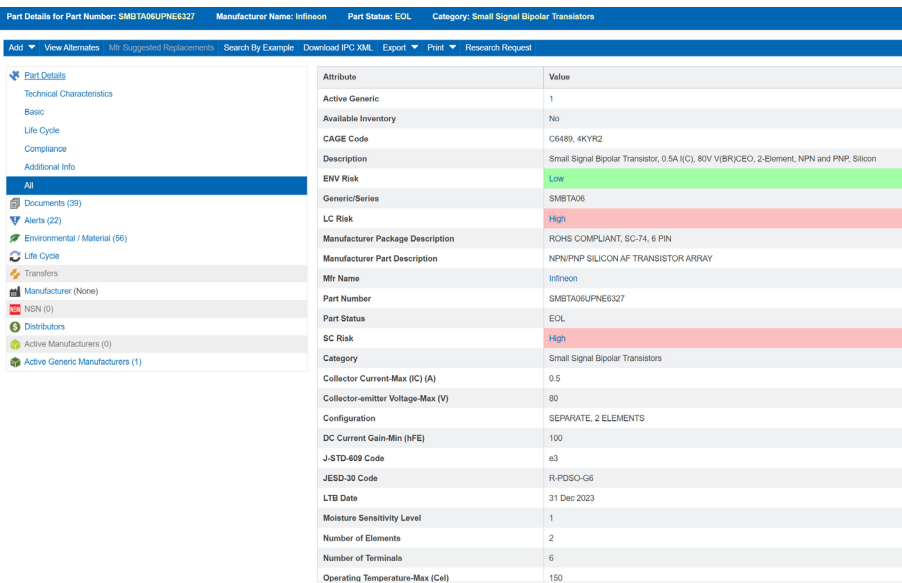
Part Details for Part Number: SMBTA06UPNE6327 Manufacturer Name: Infineon Part Status: EOL Category: Small Signal Bipolar Transistors

Add ▼ View Alternates Mfr Suggested Replacements Search By Example Download IPC XML Export ▼ Print ▼ Research Request

Part Details
Technical Characteristics
Basic
Life Cycle
Compliance
Additional Info
All
Documents (39)
Alerts (22)
Environmental / Material (56)
Life Cycle
Transfers
Manufacturer (None)
NSN (0)
Distributors
Active Manufacturers (0)
Active Generic Manufacturers (1)

| Attribute | Value |
|---|---|
| Active Generic | 1 |
| Available Inventory | No |
| CAGE Code | C6489, 4KYR2 |
| Description | Small Signal Bipolar Transistor, 0.5A I(C), 80V V(BR)CEO, 2-Element, NPN and PNP, Silicon |
| ENV Risk | Low |
| Generic/Series | SMBTA06 |
| LC Risk | High |
| Manufacturer Package Description | ROHS COMPLIANT, SC-74, 6 PIN |
| Manufacturer Part Description | NPN/PNP SILICON AF TRANSISTOR ARRAY |
| Mfr Name | Infineon |
| Part Number | SMBTA06UPNE6327 |
| Part Status | EOL |
| SC Risk | High |
| Category | Small Signal Bipolar Transistors |
| Collector Current-Max (IC) (A) | 0.5 |
| Collector-emitter Voltage-Max (V) | 80 |
| Configuration | SEPARATE, 2 ELEMENTS |
| DC Current Gain-Min (hFE) | 100 |
| J-STD-609 Code | e3 |
| JESD-30 Code | R-PDSO-G6 |
| LTB Date | 31 Dec 2023 |
| Moisture Sensitivity Level | 1 |
| Number of Elements | 2 |
| Number of Terminals | 6 |
| Operating Temperature-Max (Cel) | 150 |